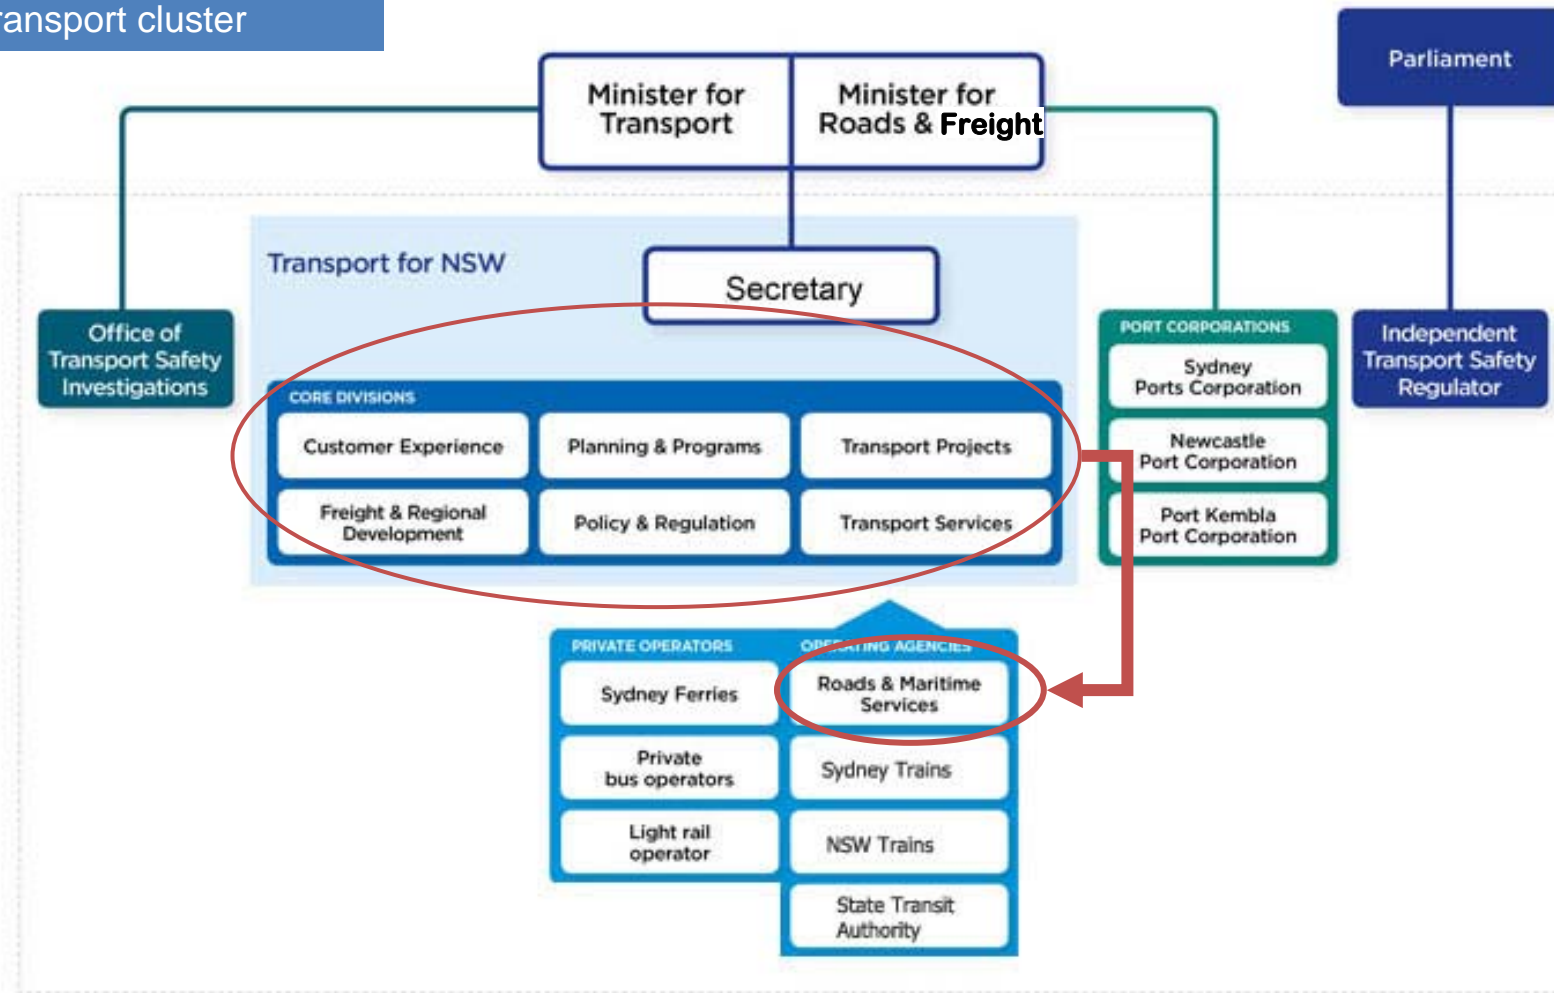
ransport cluster

Minister for Transport

Minister for Roads & Freight

Parliament

Transport for NSW

Secretary

Office of Transport Safety Investigations

PORT CORPORATIONS

Sydney Ports Corporation

Newcastle Port Corporation

Port Kembla Port Corporation

Independent Transport Safety Regulator

CORE DIVISIONS

Customer Experience

Planning & Programs

Transport Projects

Freight & Regional Development

Policy & Regulation

Transport Services

PRIVATE OPERATORS

Sydney Ferries

Private bus operators

Light rail operator

OPE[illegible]ING AGENCIES

Roads & Maritime Services

Sydney Trains

NSW Trains

State Transit Authority